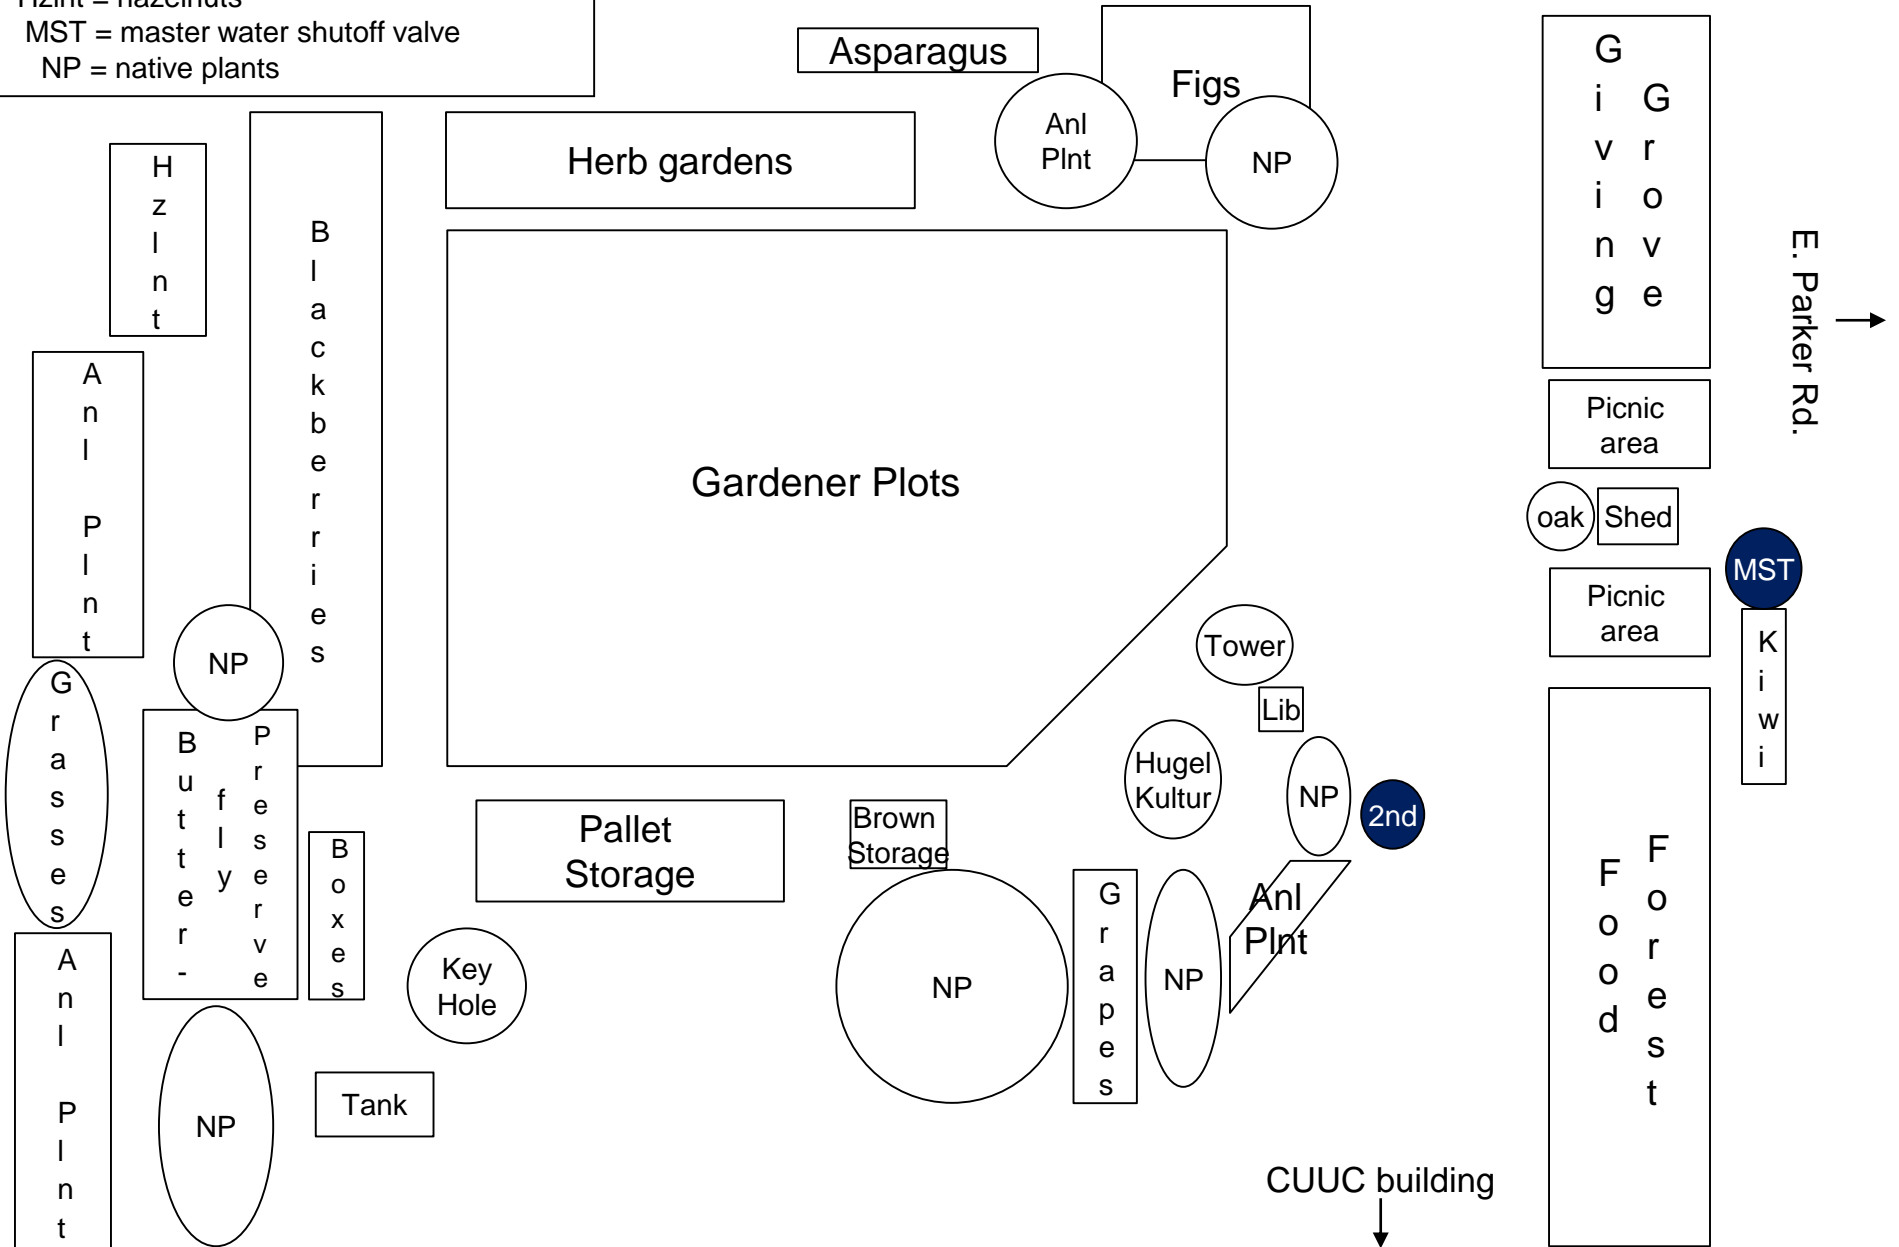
Hzlnt = hazelnuts
MST = master water shutoff valve
NP = native plants

Asparagus

Figs

Anl Plnt

NP

Giving Grove

E. Parker Rd.

Herb gardens

Hzlnt

Blackberries

Anl Plnt

Gardener Plots

Picnic area

oak

Shed

MST

Picnic area

Kiwi

Tower

Lib

NP

Grasses

Butter-fly

Preserve

Hugel Kultur

NP

2nd

Pallet Storage

Brown Storage

Boxes

Grapes

NP

Anl Plnt

Food Forest

Anl Plnt

Key Hole

NP

NP

NP

Tank

CUUC building